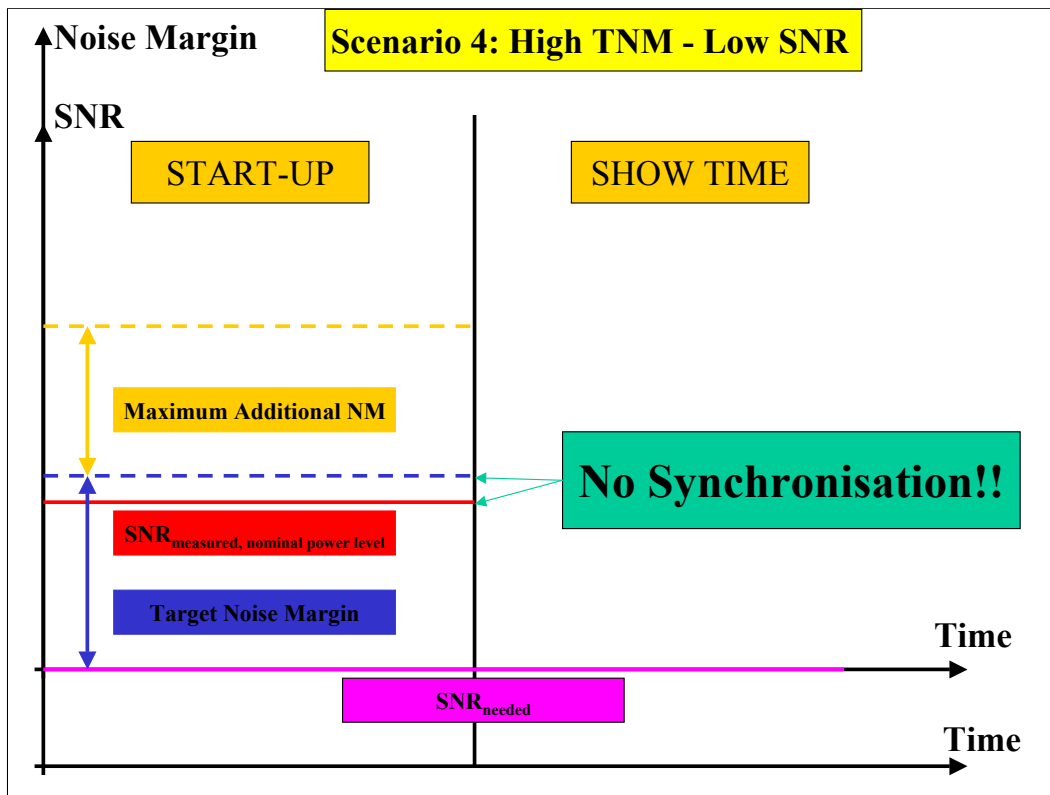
Noise Margin

Scenario 4: High TNM - Low SNR

SNR

START-UP

SHOW TIME

Maximum Additional NM

No Synchronisation!!

SNR$_{\text{measured, nominal power level}}$

Target Noise Margin

Time

SNR$_{\text{needed}}$

Time